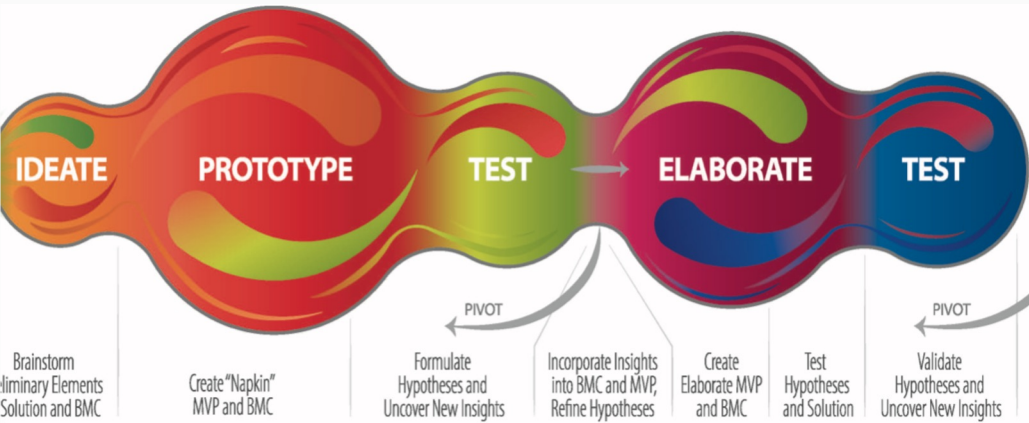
IDEATE

PROTOTYPE

TEST

ELABORATE

TEST

PIVOT

PIVOT

Brainstorm
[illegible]liminary Elements
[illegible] Solution and BMC

Create "Napkin" MVP and BMC

Formulate Hypotheses and Uncover New Insights

Incorporate Insights into BMC and MVP, Refine Hypotheses

Create Elaborate MVP and BMC

Test Hypotheses and Solution

Validate Hypotheses and Uncover New Insights